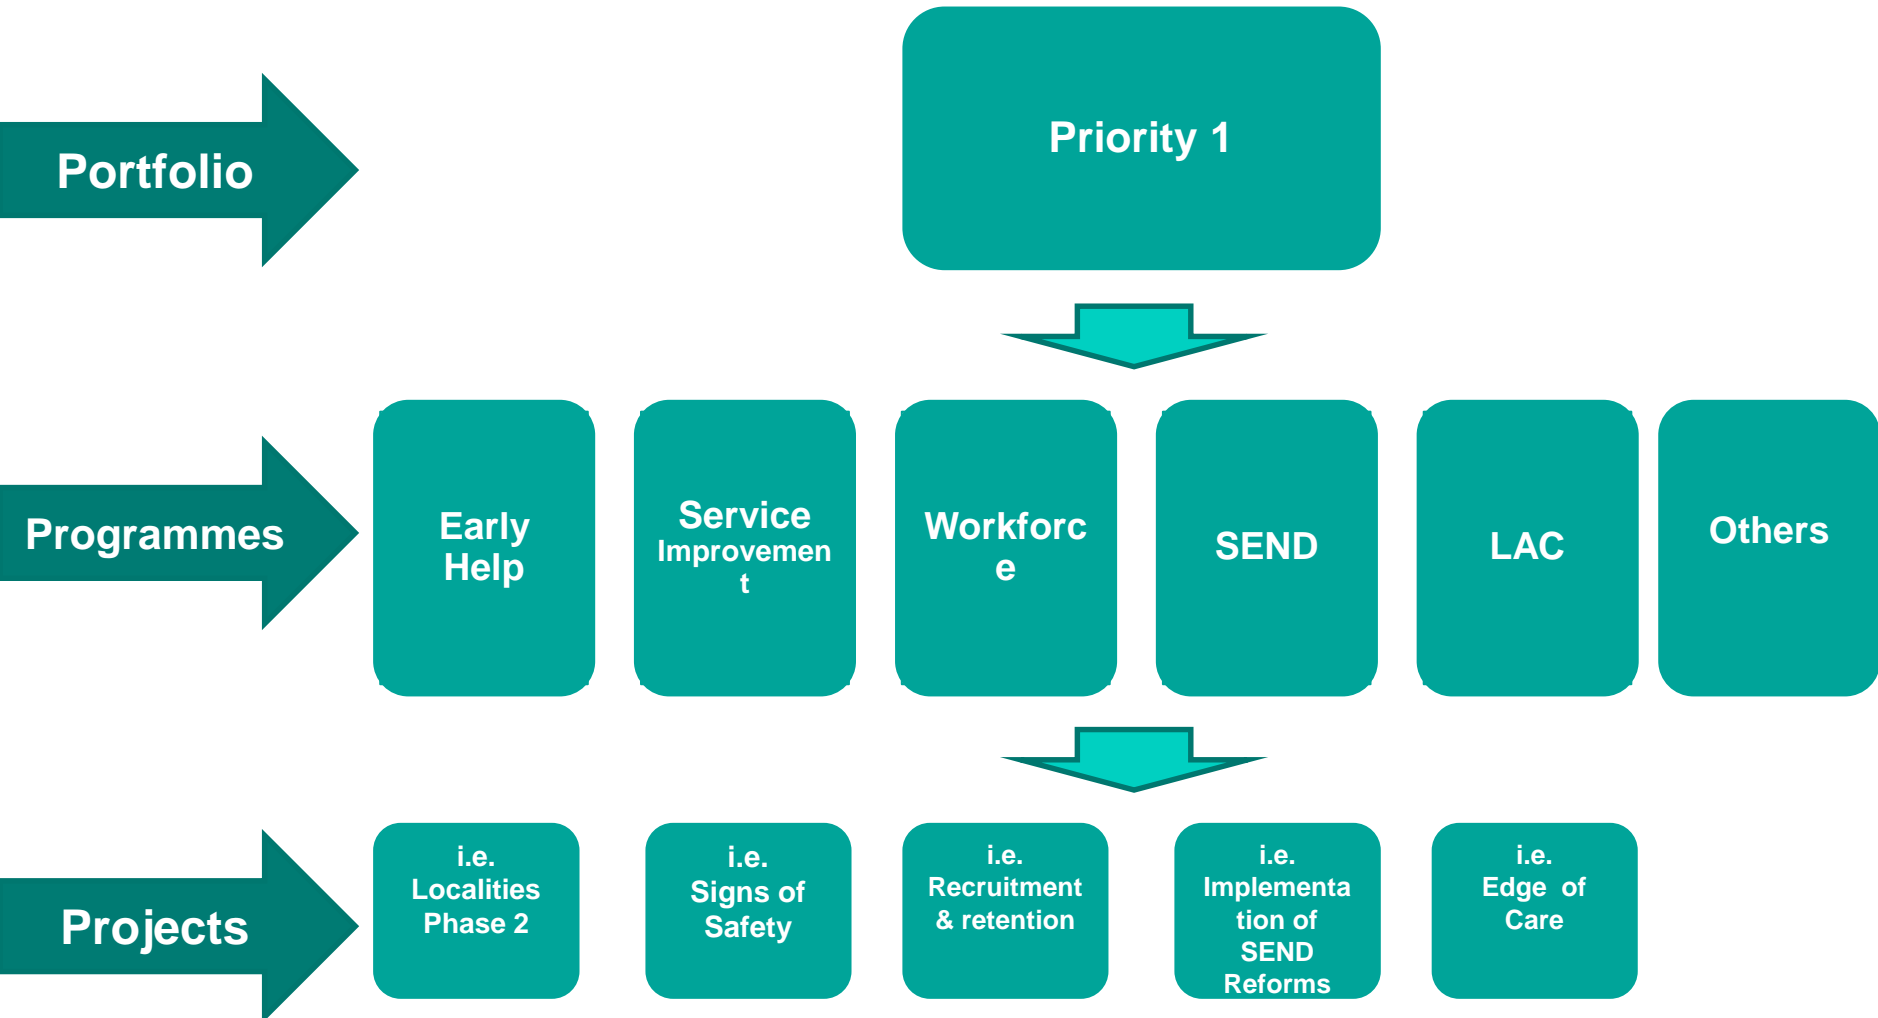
Portfolio

Priority 1

Programmes

Early Help

Service Improvement

Workforce

SEND

LAC

Others

Projects

i.e. Localities Phase 2

i.e. Signs of Safety

i.e. Recruitment & retention

i.e. Implementation of SEND Reforms

i.e. Edge of Care